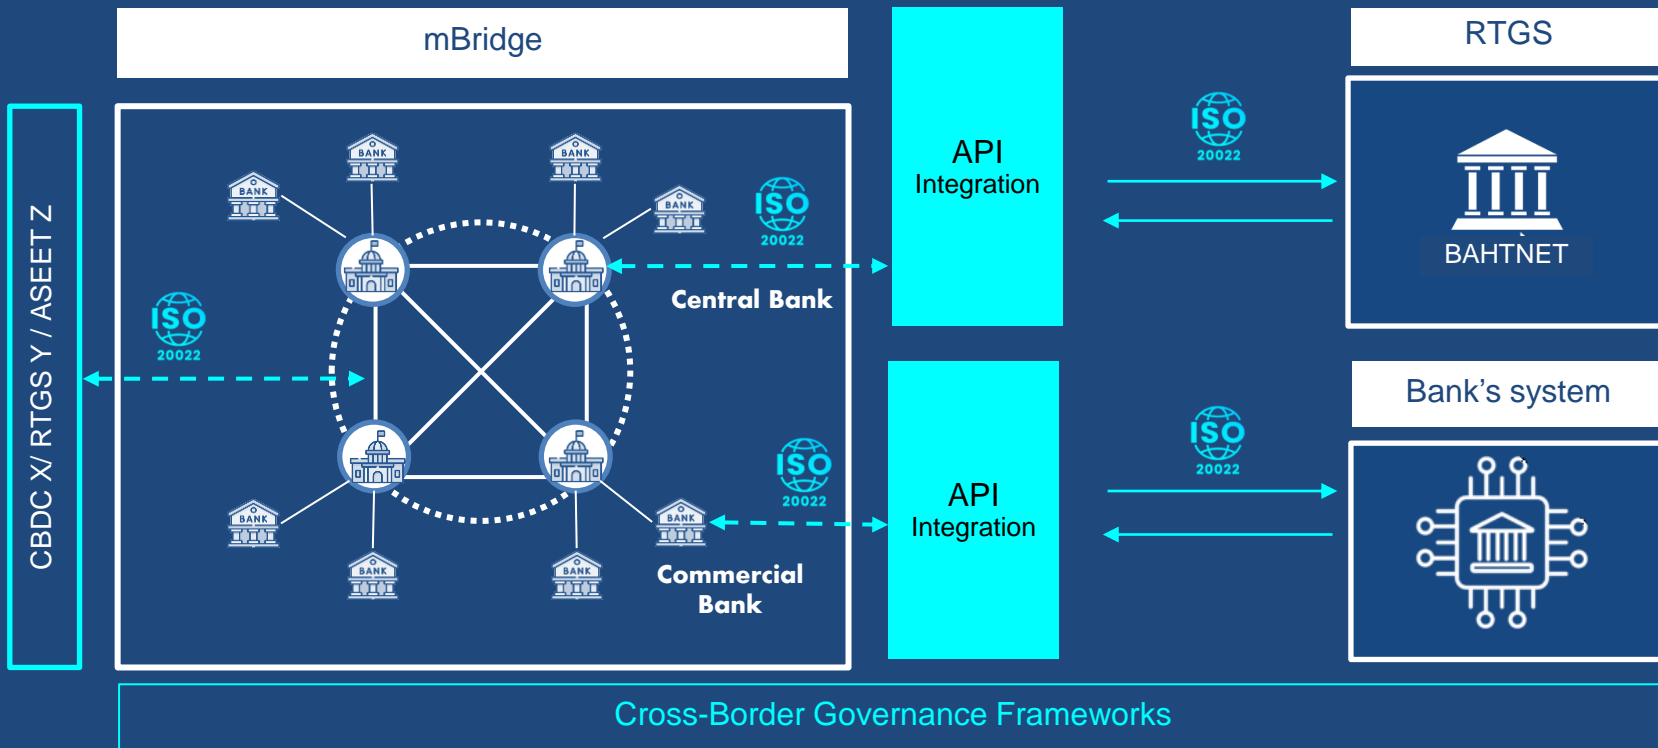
mBridge

CBDC X/ RTGS Y / ASEET Z

BANK
BANK
BANK
BANK

ISO 20022

ISO 20022

Central Bank

ISO 20022

BANK
BANK
BANK
BANK

Commercial Bank

API Integration

API Integration

ISO 20022

ISO 20022

RTGS

BAHTNET

Bank's system

Cross-Border Governance Frameworks